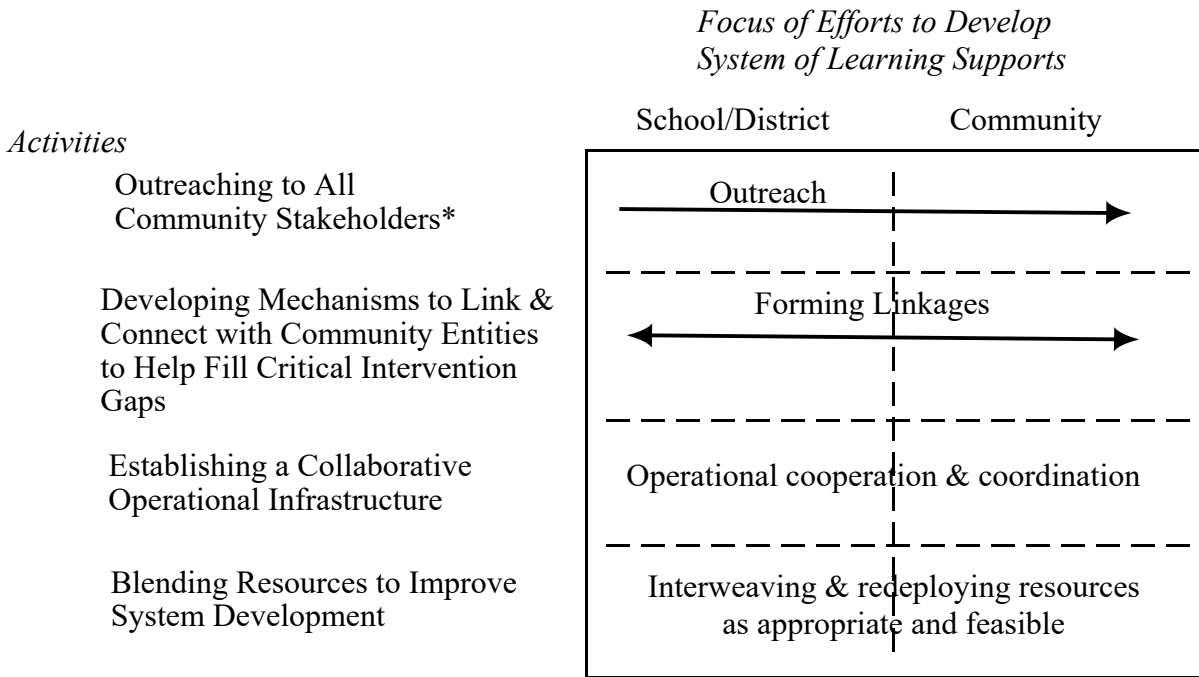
*Focus of Efforts to Develop System of Learning Supports*

School/District Community

*Activities*

Outreaching to All Community Stakeholders*

Outreach

Developing Mechanisms to Link & Connect with Community Entities to Help Fill Critical Intervention Gaps

Forming Linkages

Establishing a Collaborative Operational Infrastructure

Operational cooperation & coordination

Blending Resources to Improve System Development

Interweaving & redeploying resources as appropriate and feasible